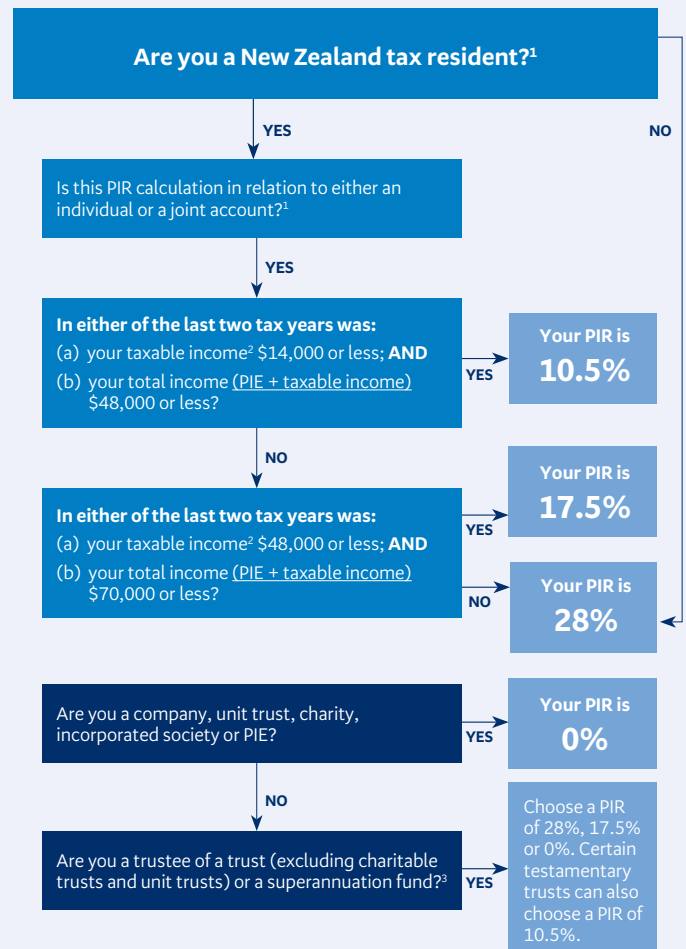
Are you a New Zealand tax resident?$^1$

YES

NO

Is this PIR calculation in relation to either an individual or a joint account?$^1$

YES

In either of the last two tax years was:
(a) your taxable income$^2$ \$14,000 or less; AND
(b) your total income (PIE + taxable income) \$48,000 or less?

YES

Your PIR is 10.5%

NO

In either of the last two tax years was:
(a) your taxable income$^2$ \$48,000 or less; AND
(b) your total income (PIE + taxable income) \$70,000 or less?

YES

Your PIR is 17.5%

NO

Your PIR is 28%

Are you a company, unit trust, charity, incorporated society or PIE?

YES

Your PIR is 0%

NO

Are you a trustee of a trust (excluding charitable trusts and unit trusts) or a superannuation fund?$^3$

YES

Choose a PIR of 28%, 17.5% or 0%. Certain testamentary trusts can also choose a PIR of 10.5%.